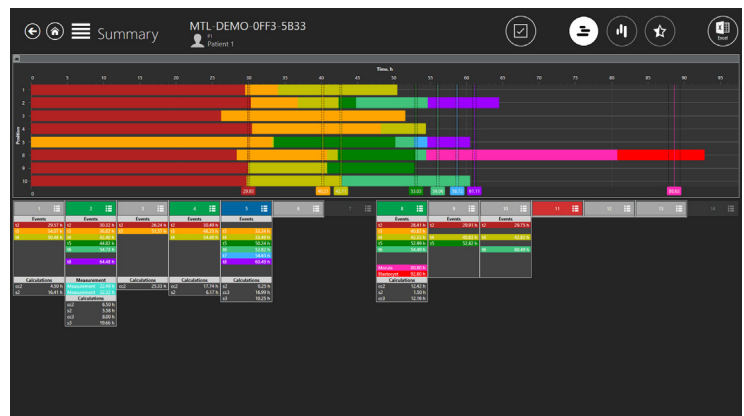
Summary

MTL-DEMO-0FF3-5B33

P1
Patient 1

Excel

Time, h

0 5 10 15 20 25 30 35 40 45 50 55 60 65 70 75 80 85 90 95

Positions

1
2
3
4
5
6
7
8
9
10

29.83 38.52 40.77 53.62 56.56 58.72 61.11 88.60

1 2 3 4 5 6 7 8 9 10 11 12 13 14

Events
t2 29.57 h
t3 34.57 h
t4 38.48 h

Calculations
cc2 4.50 h
s2 16.41 h

Events
t2 30.22 h
t3 39.62 h
t4 40.80 h
t5 44.83 h
t6 58.73 h
t8 64.48 h

Measurement
Measurement 22.99 h
Measurement 32.22 h

Calculations
cc2 6.50 h
s2 5.58 h
cc3 8.00 h
s3 19.66 h

Events
t2 26.24 h
t3 33.30 h

Calculations
cc2 25.02 h

Events
t2 30.49 h
t3 38.27 h
t4 34.80 h

Calculations
cc2 17.74 h
s2 8.57 h

Events
t2 33.24 h
t3 33.49 h
t4 33.49 h
t5 58.24 h
t6 52.82 h
t7 54.83 h
t8 60.49 h

Calculations
cc2 0.25 h
cc3 16.99 h
s3 10.25 h

Events
t2 29.41 h
t3 40.02 h
t4 41.63 h
t5 53.88 h
t6 52.82 h

Morula 80.80 h
Blastocyst 82.80 h

Calculations
cc2 12.42 h
s2 1.50 h
cc3 12.16 h

Events
t2 29.91 h
t3 40.80 h
t5 52.82 h

Events
t2 29.75 h
t4 40.80 h
t8 60.49 h